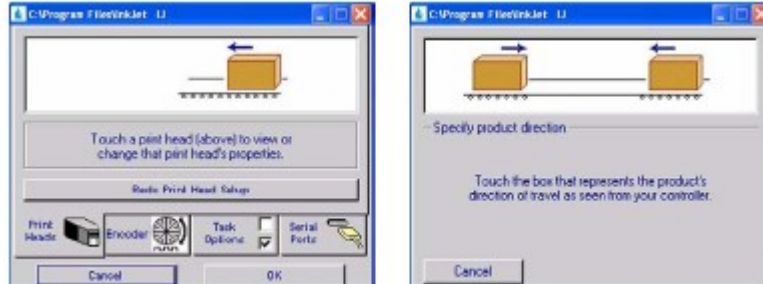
C:\Program Files\Inkjet IJ

Touch a print head (above) to view or change that print head's properties.

Basic Print Head Setup

Print Heads

Encoder

Task Options

Serial Ports

Cancel

OK

C:\Program Files\Inkjet IJ

Specify product direction

Touch the box that represents the product's direction of travel as seen from your controller.

Cancel